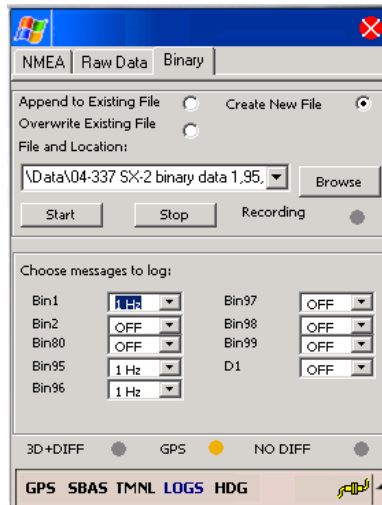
NMEA | Raw Data | Binary

Append to Existing File
Create New File
Overwrite Existing File
File and Location:
\Data\04-337 SX-2 binary data 1,95,
Browse
Start
Stop
Recording

Choose messages to log:
Bin1 1 Hz
Bin97 OFF
Bin2 OFF
Bin98 OFF
Bin80 OFF
Bin99 OFF
Bin95 1 Hz
D1 OFF
Bin96 1 Hz

3D+DIFF
GPS
NO DIFF

GPS SBAS TMNL LOGS HDG